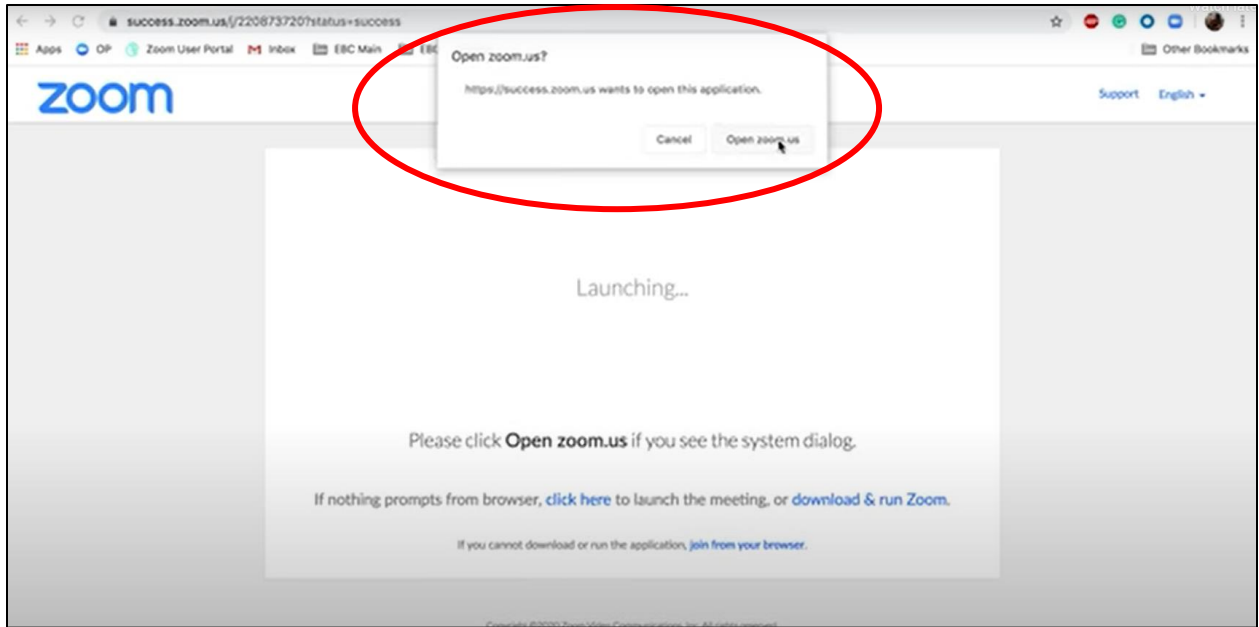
success.zoom.us/j/220873720?status=success

Apps OP Zoom User Portal Inbox EBC Main EBC

Other Bookmarks

zoom

Open zoom.us?

https://success.zoom.us wants to open this application.

Cancel Open zoom.us

Support English

Launching...

Please click **Open zoom.us** if you see the system dialog.

If nothing prompts from browser, click here to launch the meeting, or download & run Zoom.

If you cannot download or run the application, join from your browser.

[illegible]